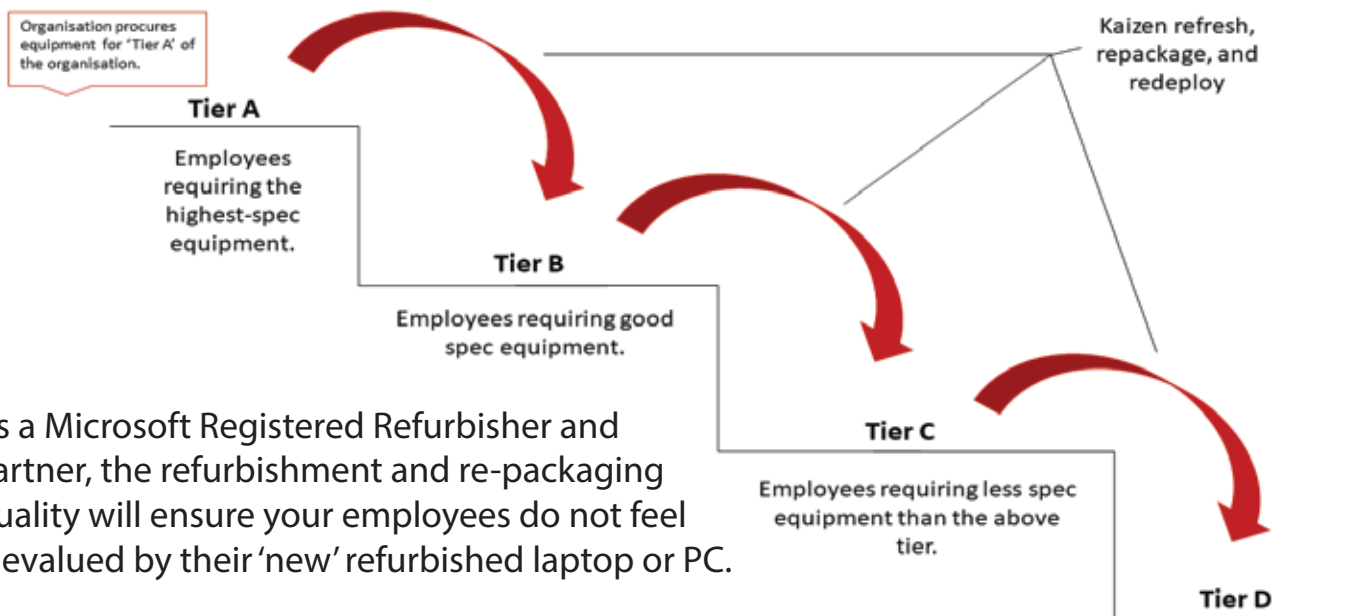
Organisation procures equipment for 'Tier A' of the organisation.

Tier A

Employees requiring the highest-spec equipment.

Kaizen refresh, repackage, and redeploy

Tier B

Employees requiring good spec equipment.

Tier C

Employees requiring less spec equipment than the above tier.

Tier D

s a Microsoft Registered Refurbisher and artner, the refurbishment and re-packaging uality will ensure your employees do not feel evalued by their 'new' refurbished laptop or PC.